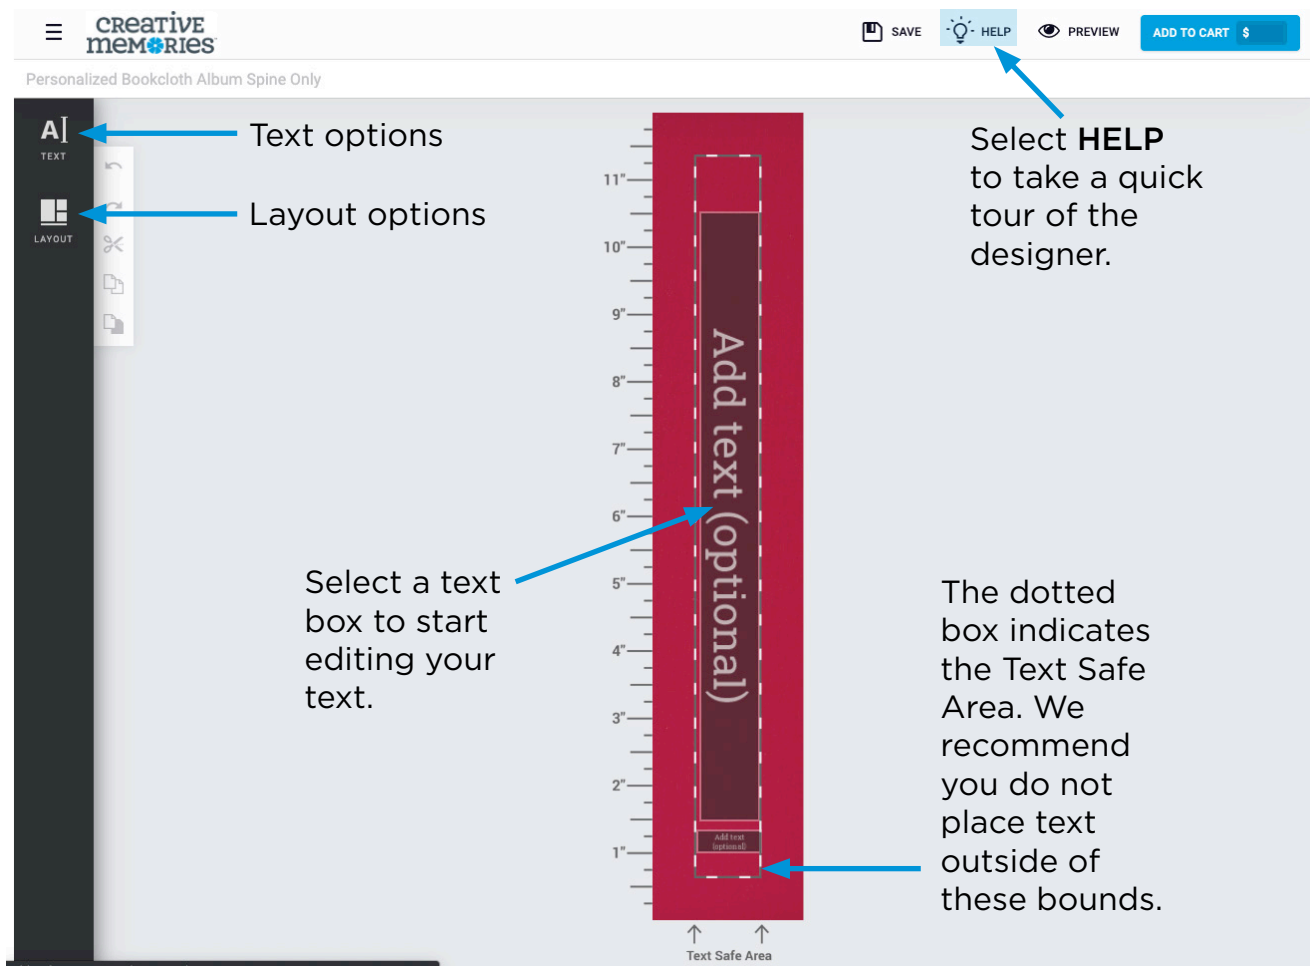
creative memories

SAVE HELP PREVIEW ADD TO CART $

Personalized Bookcloth Album Spine Only

TEXT

LAYOUT

Text options

Layout options

Select **HELP** to take a quick tour of the designer.

11"
10"
9"
8"
7"
6"
5"
4"
3"
2"
1"

Add text (optional)

Add text (optional)

Select a text box to start editing your text.

The dotted box indicates the Text Safe Area. We recommend you do not place text outside of these bounds.

Text Safe Area